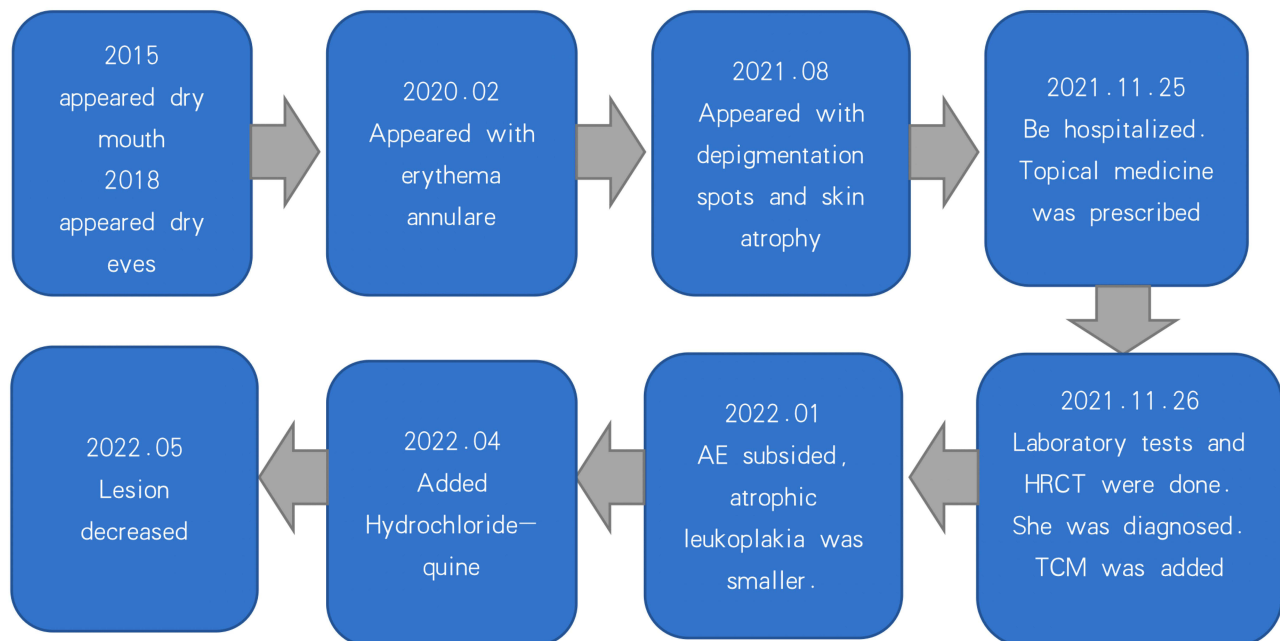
2015
appeared dry mouth
2018
appeared dry eves

2020.02
Appeared with erythema annulare

2021.08
Appeared with depigmentation spots and skin atrophy

2021.11.25
Be hospitalized. Topical medicine was prescribed

2021.11.26
Laboratory tests and HRCT were done. She was diagnosed. TCM was added

2022.01
AE subsided, atrophic leukoplakia was smaller.

2022.04
Added Hydrochloride—quine

2022.05
Lesion decreased